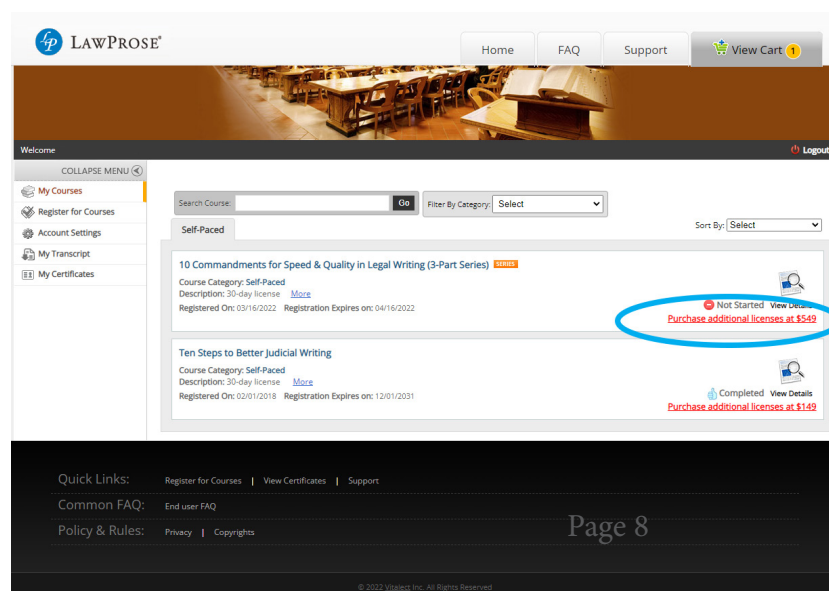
LawProse®

Home FAQ Support View Cart 1

Welcome
Logout

COLLAPSE MENU
My Courses
Register for Courses
Account Settings
My Transcript
My Certificates

Search Course: Go
Filter By Category: Select
Self-Paced
Sort By: Select

10 Commandments for Speed & Quality in Legal Writing (3-Part Series) SERIES
Course Category: Self-Paced
Description: 30-day license More
Registered On: 03/16/2022 Registration Expires on: 04/16/2022
Not Started View Details
Purchase additional licenses at $549

Ten Steps to Better Judicial Writing
Course Category: Self-Paced
Description: 30-day license More
Registered On: 02/01/2018 Registration Expires on: 12/01/2031
Completed View Details
Purchase additional licenses at $149

Quick Links: Register for Courses | View Certificates | Support
Common FAQ: End user FAQ
Policy & Rules: Privacy | Copyrights

Page 8

© 2022 Vitalect Inc. All Rights Reserved